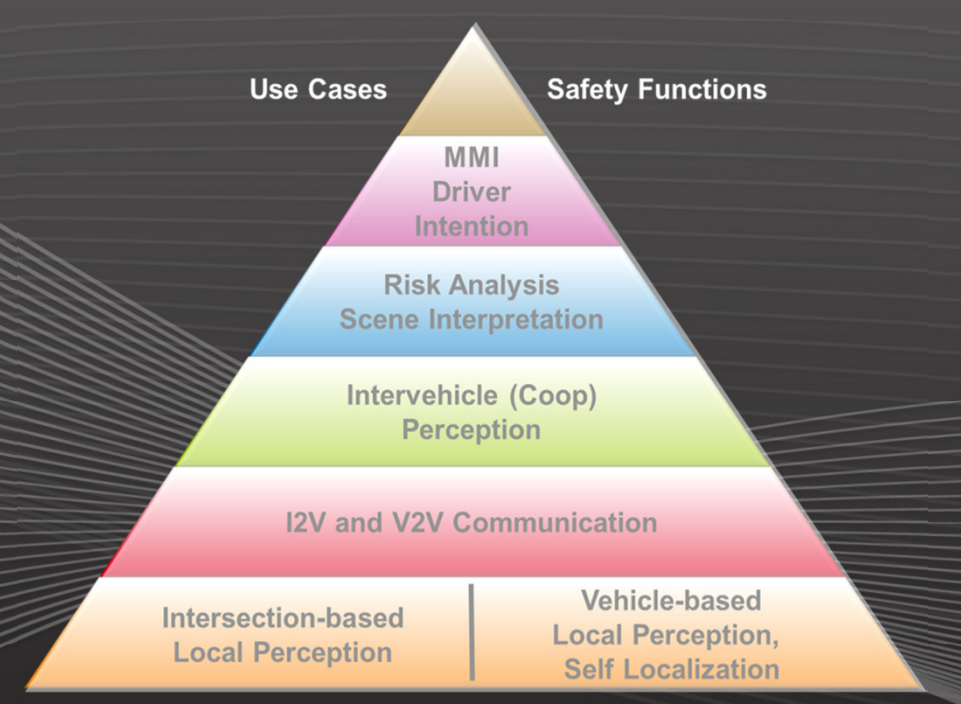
Use Cases

Safety Functions

MMI
Driver
Intention

Risk Analysis
Scene Interpretation

Intervehicle (Coop)
Perception

I2V and V2V Communication

Intersection-based
Local Perception

Vehicle-based
Local Perception,
Self Localization